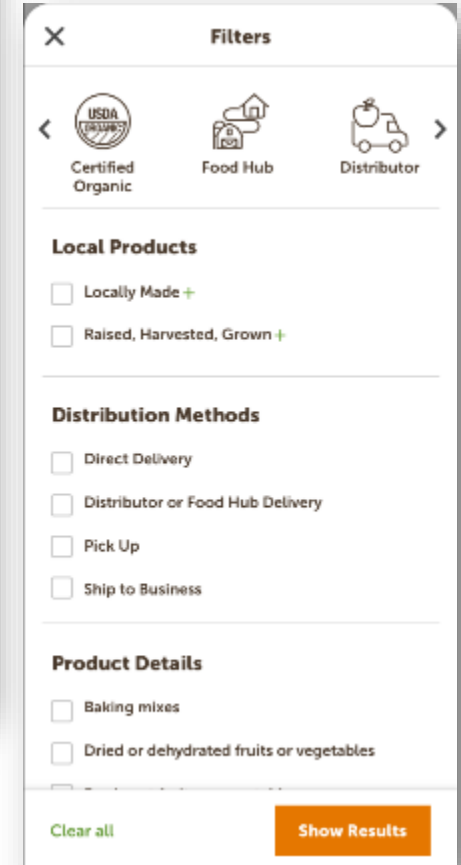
Filters

USDA ORGANIC

Certified Organic

Food Hub

Distributor

Local Products

Locally Made +

Raised, Harvested, Grown +

Distribution Methods

Direct Delivery

Distributor or Food Hub Delivery

Pick Up

Ship to Business

Product Details

Baking mixes

Dried or dehydrated fruits or vegetables

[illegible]

Clear all

Show Results